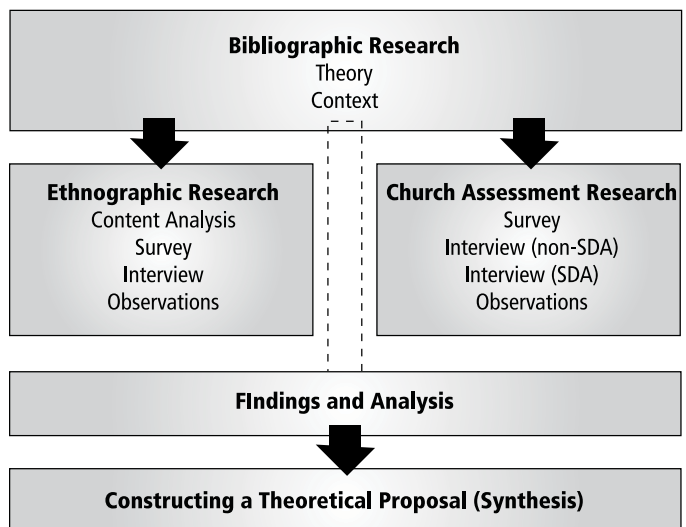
Bibliographic Research
Theory
Context

Ethnographic Research
Content Analysis
Survey
Interview
Observations

Church Assessment Research
Survey
Interview (non-SDA)
Interview (SDA)
Observations

FIndings and Analysis

Constructing a Theoretical Proposal (Synthesis)